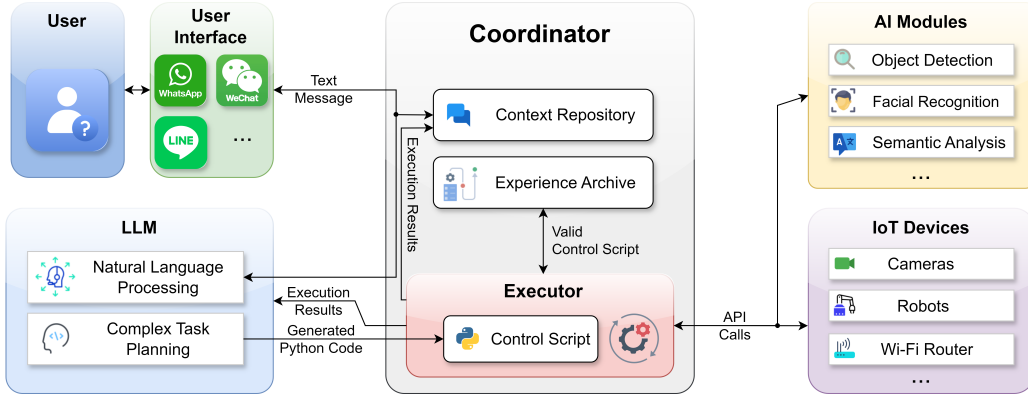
User

User Interface

WhatsApp

WeChat

LINE

...

Text Message

Coordinator

Context Repository

Execution Results

Experience Archive

Valid Control Script

Executor

Control Script

AI Modules

Object Detection

Facial Recognition

Semantic Analysis

...

IoT Devices

Cameras

Robots

Wi-Fi Router

...

API Calls

LLM

Natural Language Processing

Complex Task Planning

Execution Results

Generated Python Code